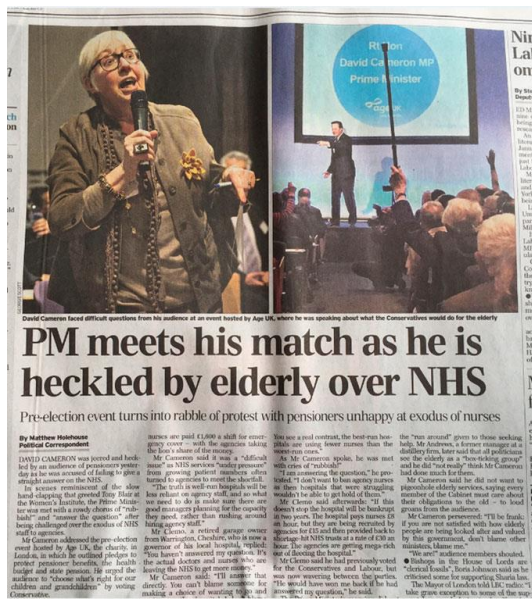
David Cameron MP
Prime Minister
age UK

David Cameron faced difficult questions from his audience at an event hosted by Age UK, where he was speaking about what the Conservatives would do for the elderly

PM meets his match as he is heckled by elderly over NHS

Pre-election event turns into rabble of protest with pensioners unhappy at exodus of nurses

By Matthew Holehouse
Political Correspondent

DAVID CAMERON was jeered and heckled by an audience of pensioners yesterday as he was accused of failing to give a straight answer on the NHS.

In scenes reminiscent of the slow hand-clapping that greeted Tony Blair at the Women's Institute, the Prime Minister was met with a rowdy chorus of "rubbish" and "answer the question" after being challenged over the exodus of NHS staff to agencies.

Mr Cameron addressed the pre-election event hosted by Age UK, the charity, in London, in which he outlined pledges to protect pensioner benefits, the health budget and state pension. He urged the audience to "choose what's right for our children and grandchildren" by voting Conservative.

nurses are paid £1,800 a shift for emergency cover – with the agencies taking the lion's share of the money.

Mr Cameron said it was a "difficult issue" as NHS services "under pressure" from growing patient numbers often turned to agencies to meet the shortfall.

"The truth is well-run hospitals will be less reliant on agency staff, and so what we need to do is make sure there are good managers planning for the capacity they need, rather than rushing around hiring agency staff."

Mr Clemo, a retired garage owner from Warrington, Cheshire, who is now a governor of his local hospital, replied: "You haven't answered my question. It's the actual doctors and nurses who are leaving the NHS to get more money."

Mr Cameron said: "I'll answer that directly. You can't blame someone for making a choice of wanting to go and

You see a real contrast, the best-run hospitals are using fewer nurses than the worst-run ones."

As Mr Cameron spoke, he was met with cries of "rubbish!"

"I am answering the question," he protested. "I don't want to ban agency nurses as then hospitals that were struggling wouldn't be able to get hold of them."

Mr Clemo said afterwards: "It doesn't stop the hospital will be bankrupt in two years. The hospital pays nurses £9 an hour, but they are being recruited by agencies for £35 and then provided back to shortage-hit NHS trusts at a rate of £38 an hour. The agencies are getting mega-rich out of fleecing the hospital."

Mr Clemo said he had previously voted for the Conservatives and Labour, but was now wavering between the parties. "He would have won me back if he had answered my question," he said.

the "run around" given to those seeking help. Mr Andrews, a former manager at a distillery firm, later said that all politicians see the elderly as a "box-ticking group" and he did "not really" think Mr Cameron had done much for them.

Mr Cameron said he did not want to pigeonhole elderly services, saying every member of the Cabinet must care about their obligations to the old – to loud groans from the audience.

Mr Cameron persevered: "I'll be frank: if you are not satisfied with how elderly people are being looked after and valued by this government, don't blame other ministers, blame me."

"We are!" audience members shouted.

● Bishops in the House of Lords are "clerical fossils", Boris Johnson said as he criticised some for supporting Sharia law.

The Mayor of London told LBC radio: "I take grave exception to some of the wor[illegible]